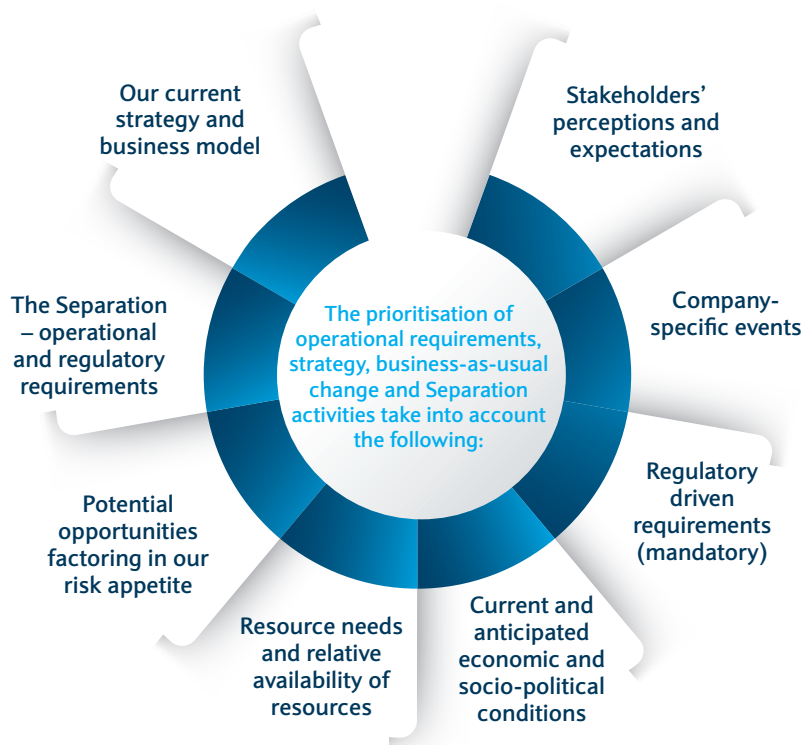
The prioritisation of operational requirements, strategy, business-as-usual change and Separation activities take into account the following:

Stakeholders' perceptions and expectations

Company-specific events

Regulatory driven requirements (mandatory)

Current and anticipated economic and socio-political conditions

Resource needs and relative availability of resources

Potential opportunities factoring in our risk appetite

The Separation – operational and regulatory requirements

Our current strategy and business model